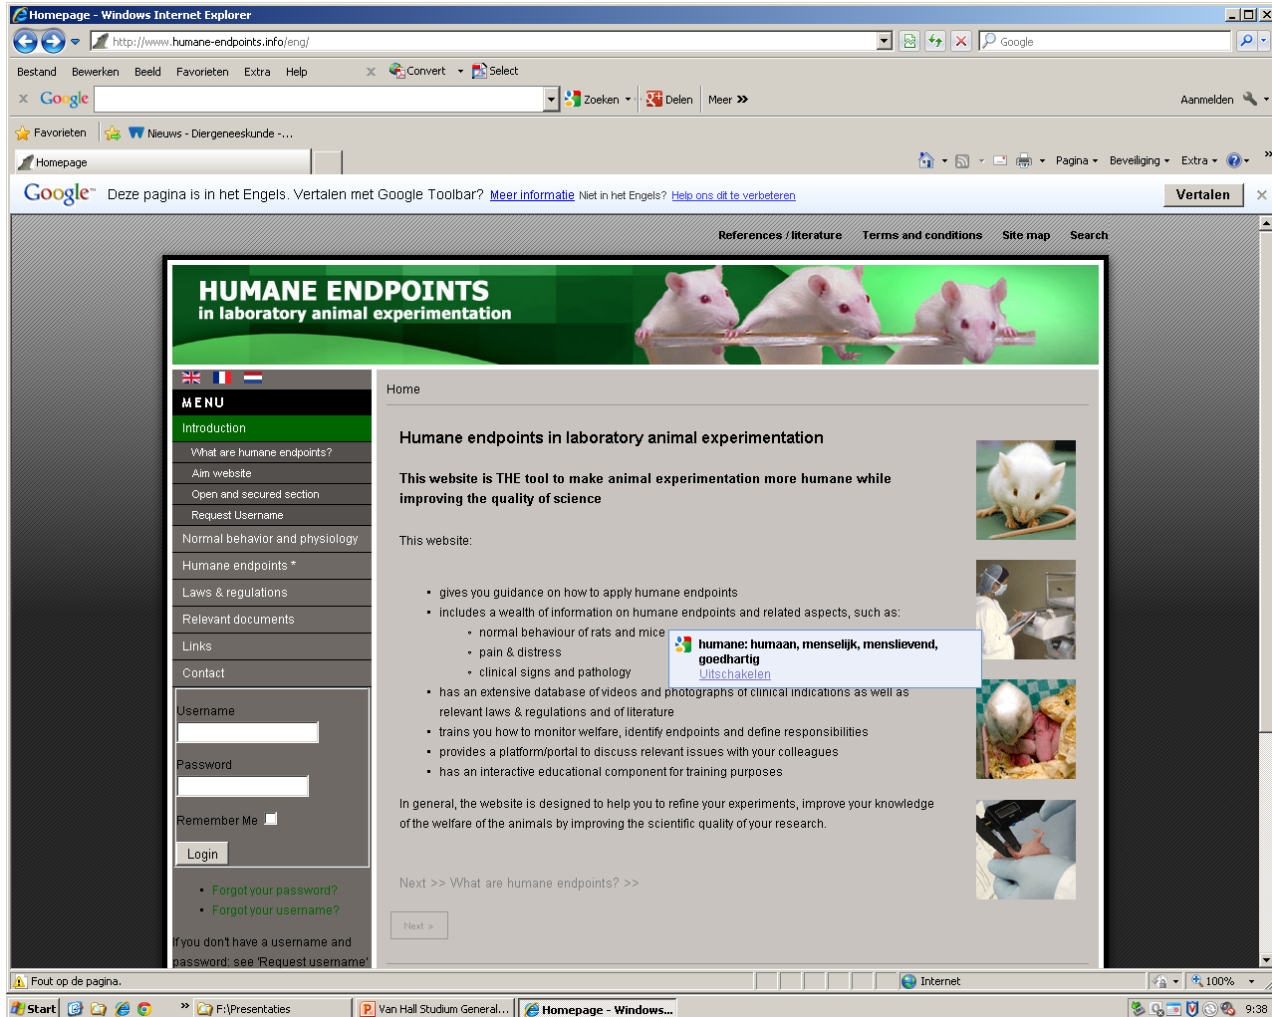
Homepage - Windows Internet Explorer

http://www.humane-endpoints.info/eng/

Google

Bestand Bewerken Beeld Favorieten Extra Help

Convert Select

Google

Zoeken Delen Meer »

Aanmelden

Favorieten

Nieuws - Diergeneeskunde -...

Homepage

Pagina Beveiliging Extra

Google Deze pagina is in het Engels. Vertalen met Google Toolbar? Meer informatie Niet in het Engels? Help ons dit te verbeteren

Vertalen

References / literature Terms and conditions Site map Search

HUMANE ENDPOINTS
in laboratory animal experimentation

MENU

Introduction

What are humane endpoints?

Aim website

Open and secured section

Request Username

Normal behavior and physiology

Humane endpoints *

Laws & regulations

Relevant documents

Links

Contact

Username

Password

Remember Me

Login

Forgot your password?

Forgot your username?

If you don't have a username and password: see 'Request username'

Home

Humane endpoints in laboratory animal experimentation

This website is THE tool to make animal experimentation more humane while improving the quality of science

This website:

- gives you guidance on how to apply humane endpoints
- includes a wealth of information on humane endpoints and related aspects, such as:
  - normal behaviour of rats and mice
  - pain & distress
  - clinical signs and pathology
- has an extensive database of videos and photographs of clinical indications as well as relevant laws & regulations and of literature
- trains you how to monitor welfare, identify endpoints and define responsibilities
- provides a platform/portal to discuss relevant issues with your colleagues
- has an interactive educational component for training purposes

humane: humaan, menselijk, menslievend, goedhartig
Uitschakelen

In general, the website is designed to help you to refine your experiments, improve your knowledge of the welfare of the animals by improving the scientific quality of your research.

Next >> What are humane endpoints? >>

Next >

Fout op de pagina.

Internet

100%

Start

F:\Presentaties

Van Hall Studium General...

Homepage - Windows...

9:38